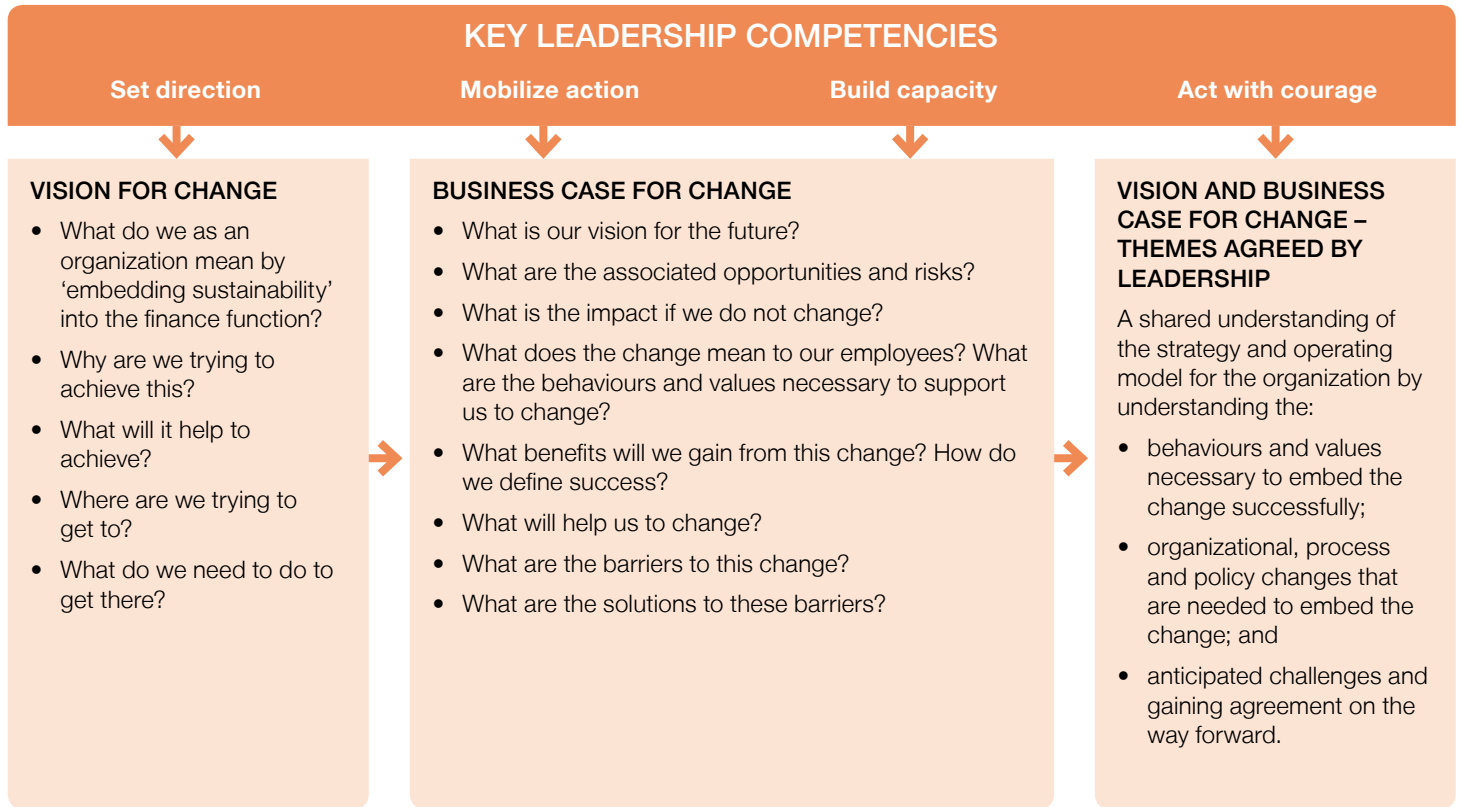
KEY LEADERSHIP COMPETENCIES

Set direction

Mobilize action

Build capacity

Act with courage

VISION FOR CHANGE

- What do we as an organization mean by 'embedding sustainability' into the finance function?
- Why are we trying to achieve this?
- What will it help to achieve?
- Where are we trying to get to?
- What do we need to do to get there?

BUSINESS CASE FOR CHANGE

- What is our vision for the future?
- What are the associated opportunities and risks?
- What is the impact if we do not change?
- What does the change mean to our employees? What are the behaviours and values necessary to support us to change?
- What benefits will we gain from this change? How do we define success?
- What will help us to change?
- What are the barriers to this change?
- What are the solutions to these barriers?

VISION AND BUSINESS CASE FOR CHANGE – THEMES AGREED BY LEADERSHIP

A shared understanding of the strategy and operating model for the organization by understanding the:

- behaviours and values necessary to embed the change successfully;
- organizational, process and policy changes that are needed to embed the change; and
- anticipated challenges and gaining agreement on the way forward.